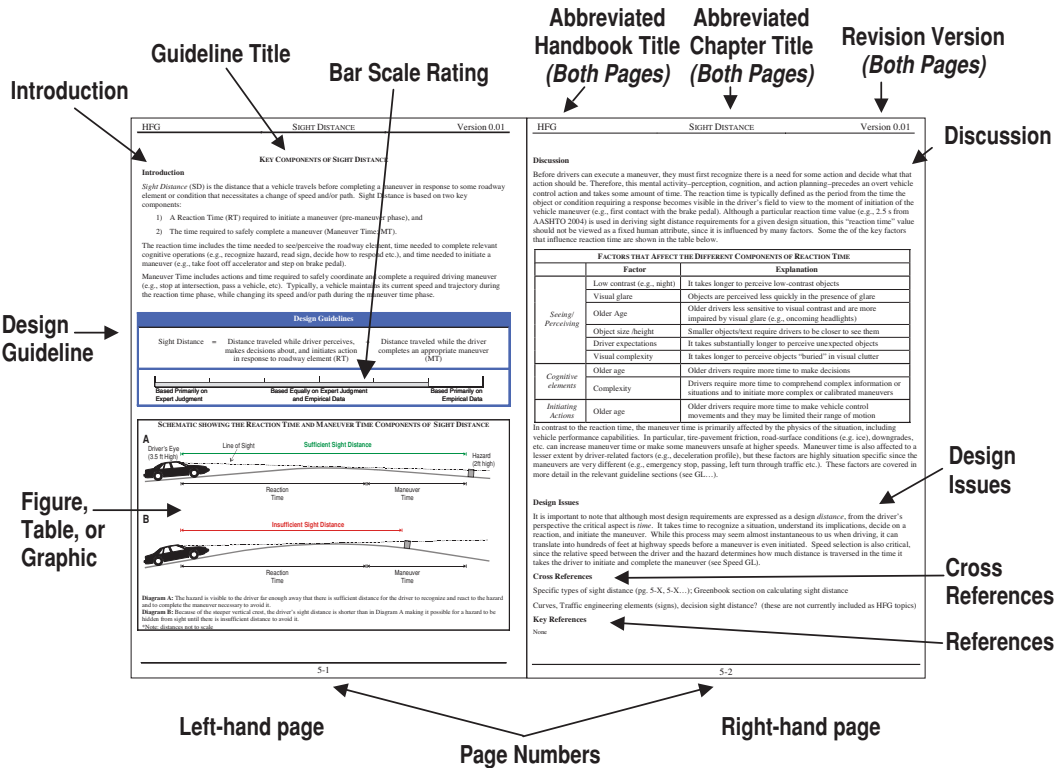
Abbreviated Handbook Title (Both Pages)

Abbreviated Chapter Title (Both Pages)

Revision Version (Both Pages)

Guideline Title

Bar Scale Rating

Introduction

Discussion

HFG SIGHT DISTANCE Version 0.01

KEY COMPONENTS OF SIGHT DISTANCE

Introduction

Sight Distance (SD) is the distance that a vehicle travels before completing a maneuver in response to some roadway element or condition that necessitates a change of speed and/or path. Sight Distance is based on two key components:

1) A Reaction Time (RT) required to initiate a maneuver (pre-maneuver phase), and

2) The time required to safely complete a maneuver (Maneuver Time, MT).

The reaction time includes the time needed to see/perceive the roadway element, time needed to complete relevant cognitive operations (e.g., recognize hazard, read sign, decide how to respond etc.), and time needed to initiate a maneuver (e.g., take foot off accelerator and step on brake pedal).

Maneuver Time includes actions and time required to safely coordinate and complete a required driving maneuver (e.g., stop at intersection, pass a vehicle, etc). Typically, a vehicle maintains its current speed and trajectory during the reaction time phase, while changing its speed and/or path during the maneuver time phase.

Design Guideline

Design Guidelines

Sight Distance = Distance traveled while driver perceives, makes decisions about, and initiates action in response to roadway element (RT) + Distance traveled while the driver completes an appropriate maneuver (MT)

Based Primarily on Expert Judgment | Based Equally on Expert Judgment and Empirical Data | Based Primarily on Empirical Data

SCHEMATIC SHOWING THE REACTION TIME AND MANEUVER TIME COMPONENTS OF SIGHT DISTANCE

A

Driver's Eye (3.5 ft High)

Line of Sight

Sufficient Sight Distance

Hazard (2ft high)

Reaction Time

Maneuver Time

B

Insufficient Sight Distance

Reaction Time

Maneuver Time

Figure, Table, or Graphic

Diagram A: The hazard is visible to the driver far enough away that there is sufficient distance for the driver to recognize and react to the hazard and to complete the maneuver necessary to avoid it.
Diagram B: Because of the steeper vertical crest, the driver's sight distance is shorter than in Diagram A making it possible for a hazard to be hidden from sight until there is insufficient distance to avoid it.
*Note: distances not to scale

5-1

HFG SIGHT DISTANCE Version 0.01

Discussion

Before drivers can execute a maneuver, they must first recognize there is a need for some action and decide what that action should be. Therefore, this mental activity–perception, cognition, and action planning–precedes an overt vehicle control action and takes some amount of time. The reaction time is typically defined as the period from the time the object or condition requiring a response becomes visible in the driver's field to view to the moment of initiation of the vehicle maneuver (e.g., first contact with the brake pedal). Although a particular reaction time value (e.g., 2.5 s from AASHTO 2004) is used in deriving sight distance requirements for a given design situation, this "reaction time" value should not be viewed as a fixed human attribute, since it is influenced by many factors. Some of the of the key factors that influence reaction time are shown in the table below.

FACTORS THAT AFFECT THE DIFFERENT COMPONENTS OF REACTION TIME

| | Factor | Explanation |
|---|---|---|
| Seeing/Perceiving | Low contrast (e.g., night) | It takes longer to perceive low-contrast objects |
| | Visual glare | Objects are perceived less quickly in the presence of glare |
| | Older Age | Older drivers less sensitive to visual contrast and are more impaired by visual glare (e.g., oncoming headlights) |
| | Object size /height | Smaller objects/text require drivers to be closer to see them |
| | Driver expectations | It takes substantially longer to perceive unexpected objects |
| | Visual complexity | It takes longer to perceive objects "buried" in visual clutter |
| Cognitive elements | Older age | Older drivers require more time to make decisions |
| | Complexity | Drivers require more time to comprehend complex information or situations and to initiate more complex or calibrated maneuvers |
| Initiating Actions | Older age | Older drivers require more time to make vehicle control movements and they may be limited their range of motion |

In contrast to the reaction time, the maneuver time is primarily affected by the physics of the situation, including vehicle performance capabilities. In particular, tire-pavement friction, road-surface conditions (e.g. ice), downgrades, etc. can increase maneuver time or make some maneuvers unsafe at higher speeds. Maneuver time is also affected to a lesser extent by driver-related factors (e.g., deceleration profile), but these factors are highly situation specific since the maneuvers are very different (e.g., emergency stop, passing, left turn through traffic etc.). These factors are covered in more detail in the relevant guideline sections (see GL…).

Design Issues

It is important to note that although most design requirements are expressed as a design distance, from the driver's perspective the critical aspect is time. It takes time to recognize a situation, understand its implications, decide on a reaction, and initiate the maneuver. While this process may seem almost instantaneous to us when driving, it can translate into hundreds of feet at highway speeds before a maneuver is even initiated. Speed selection is also critical, since the relative speed between the driver and the hazard determines how much distance is traversed in the time it takes the driver to initiate and complete the maneuver (see Speed GL).

Cross References

Specific types of sight distance (pg. 5-X, 5-X…); Greenbook section on calculating sight distance

Curves, Traffic engineering elements (signs), decision sight distance? (these are not currently included as HFG topics)

Key References

None

5-2

Design Issues

Cross References

References

Left-hand page

Right-hand page

Page Numbers